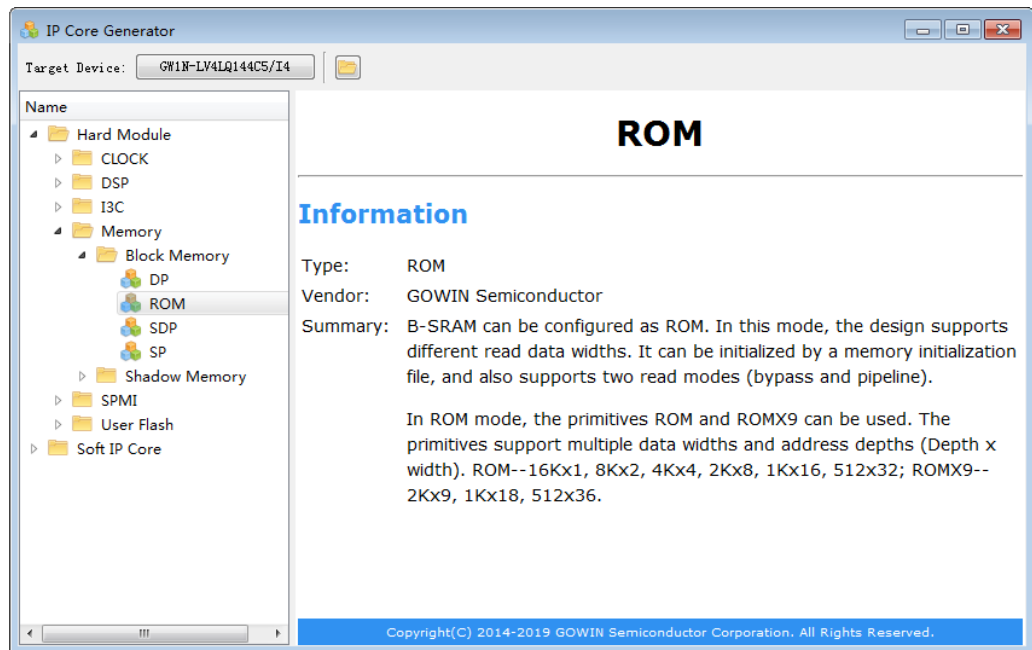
IP Core Generator

Target Device: GW1N-LV4LQ144C5/I4

Name
Hard Module
CLOCK
DSP
I3C
Memory
Block Memory
DP
ROM
SDP
SP
Shadow Memory
SPMI
User Flash
Soft IP Core

ROM

Information

Type: ROM
Vendor: GOWIN Semiconductor
Summary: B-SRAM can be configured as ROM. In this mode, the design supports different read data widths. It can be initialized by a memory initialization file, and also supports two read modes (bypass and pipeline).

In ROM mode, the primitives ROM and ROMX9 can be used. The primitives support multiple data widths and address depths (Depth x width). ROM--16Kx1, 8Kx2, 4Kx4, 2Kx8, 1Kx16, 512x32; ROMX9--2Kx9, 1Kx18, 512x36.

Copyright(C) 2014-2019 GOWIN Semiconductor Corporation. All Rights Reserved.